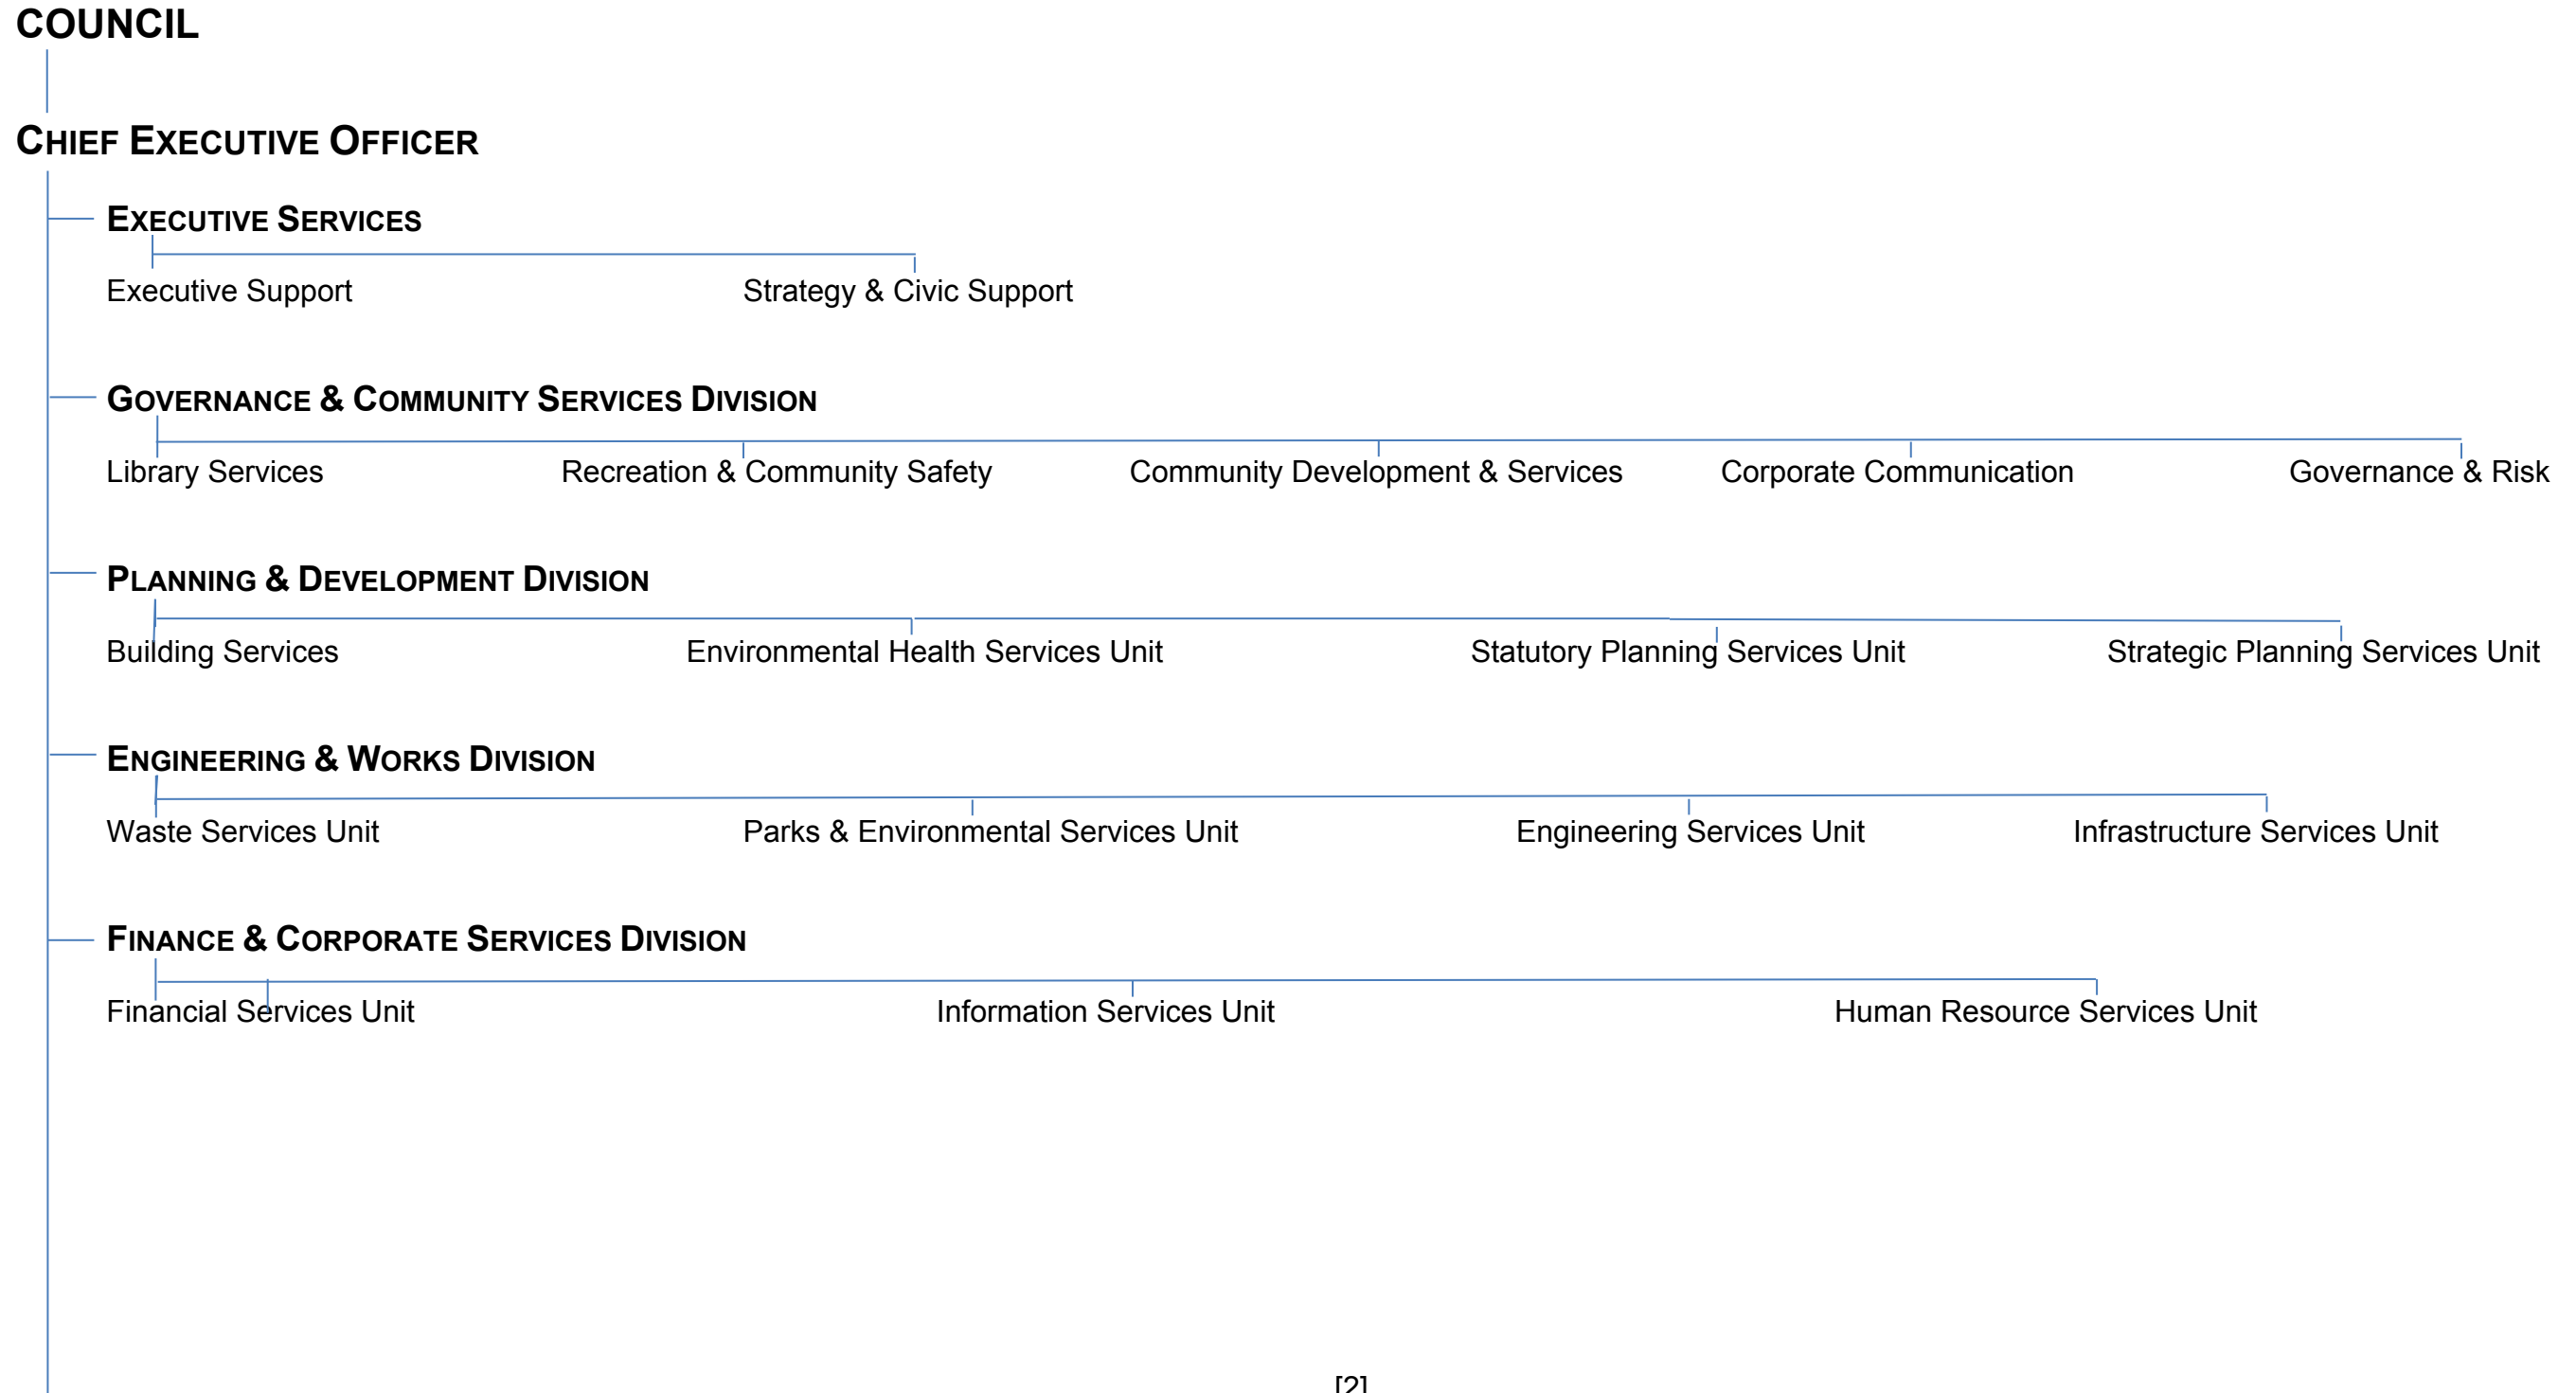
COUNCIL

CHIEF EXECUTIVE OFFICER

EXECUTIVE SERVICES

Executive Support

Strategy & Civic Support

GOVERNANCE & COMMUNITY SERVICES DIVISION

Library Services

Recreation & Community Safety

Community Development & Services

Corporate Communication

Governance & Risk

PLANNING & DEVELOPMENT DIVISION

Building Services

Environmental Health Services Unit

Statutory Planning Services Unit

Strategic Planning Services Unit

ENGINEERING & WORKS DIVISION

Waste Services Unit

Parks & Environmental Services Unit

Engineering Services Unit

Infrastructure Services Unit

FINANCE & CORPORATE SERVICES DIVISION

Financial Services Unit

Information Services Unit

Human Resource Services Unit

[2]